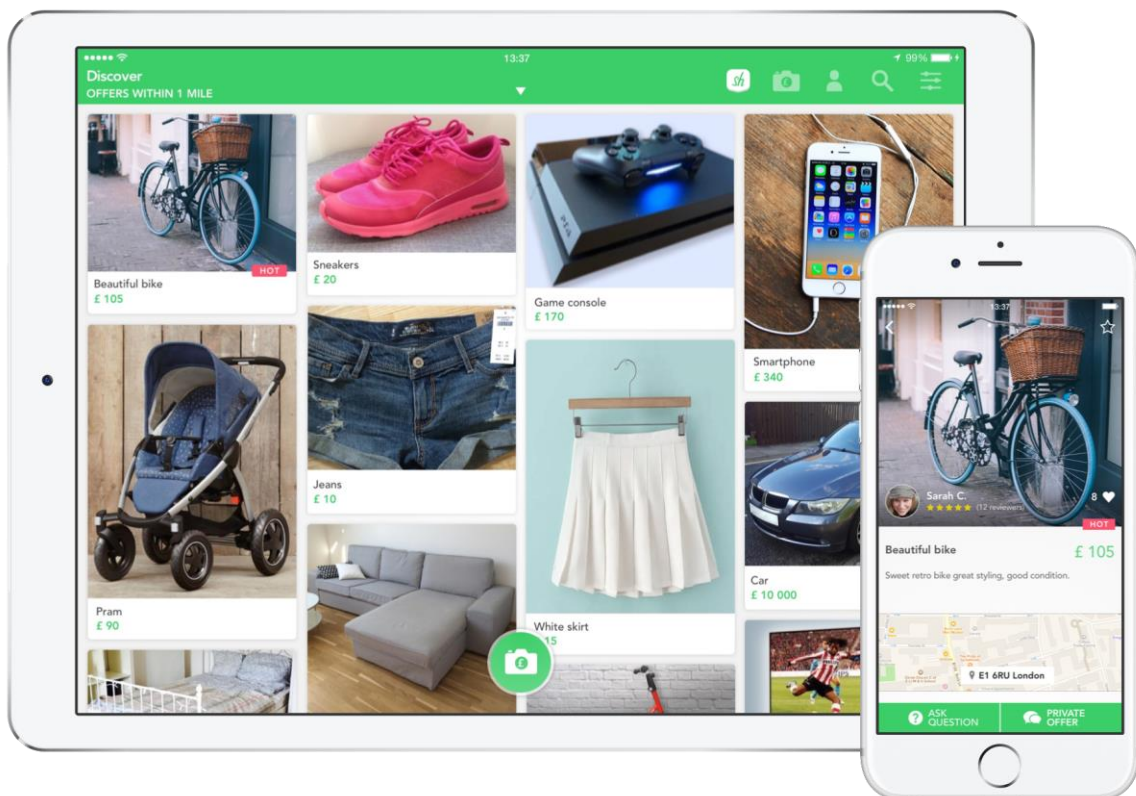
13:37

99%

Discover

OFFERS WITHIN 1 MILE

sh

HOT

Beautiful bike
£ 105

Sneakers
£ 20

Game console
£ 170

Smartphone
£ 340

Jeans
£ 10

Pram
£ 90

White skirt
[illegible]15

Car
£ 10 000

13:37

Sarah C.

(12 reviews)

8

HOT

Beautiful bike

£ 105

Sweet retro bike great styling, good condition.

E1 6RU London

ASK QUESTION

PRIVATE OFFER